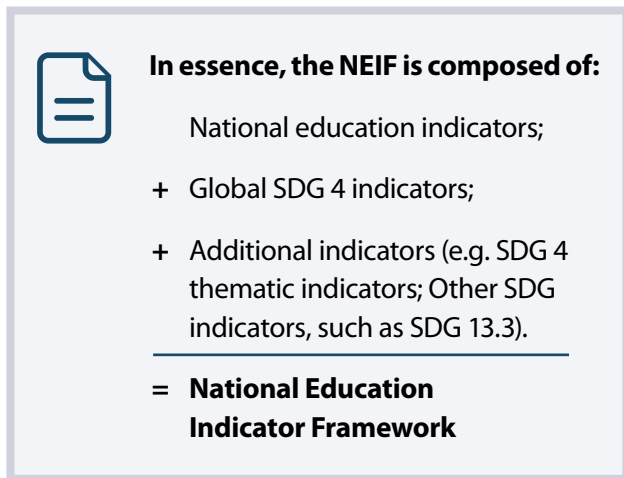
**In essence, the NEIF is composed of:**

National education indicators;

+ Global SDG 4 indicators;

+ Additional indicators (e.g. SDG 4 thematic indicators; Other SDG indicators, such as SDG 13.3).

= **National Education Indicator Framework**